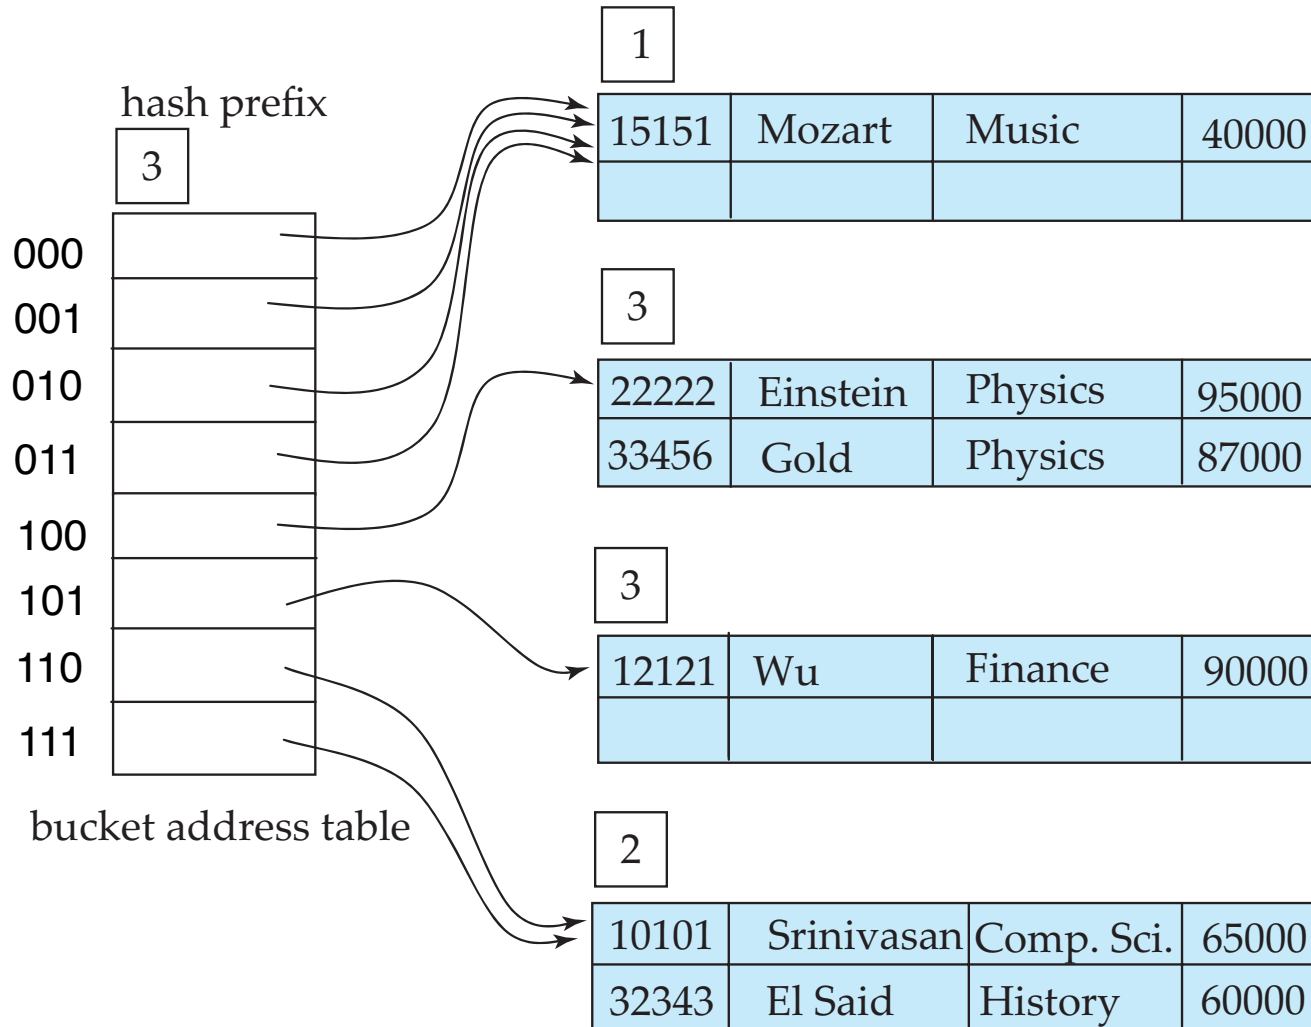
hash prefix

3

000
001
010
011
100
101
110
111

bucket address table

1

| 15151 | Mozart | Music | 40000 |
|---|---|---|---|
| | | | |

3

| 22222 | Einstein | Physics | 95000 |
|---|---|---|---|
| 33456 | Gold | Physics | 87000 |

3

| 12121 | Wu | Finance | 90000 |
|---|---|---|---|
| | | | |

2

| 10101 | Srinivasan | Comp. Sci. | 65000 |
|---|---|---|---|
| 32343 | El Said | History | 60000 |